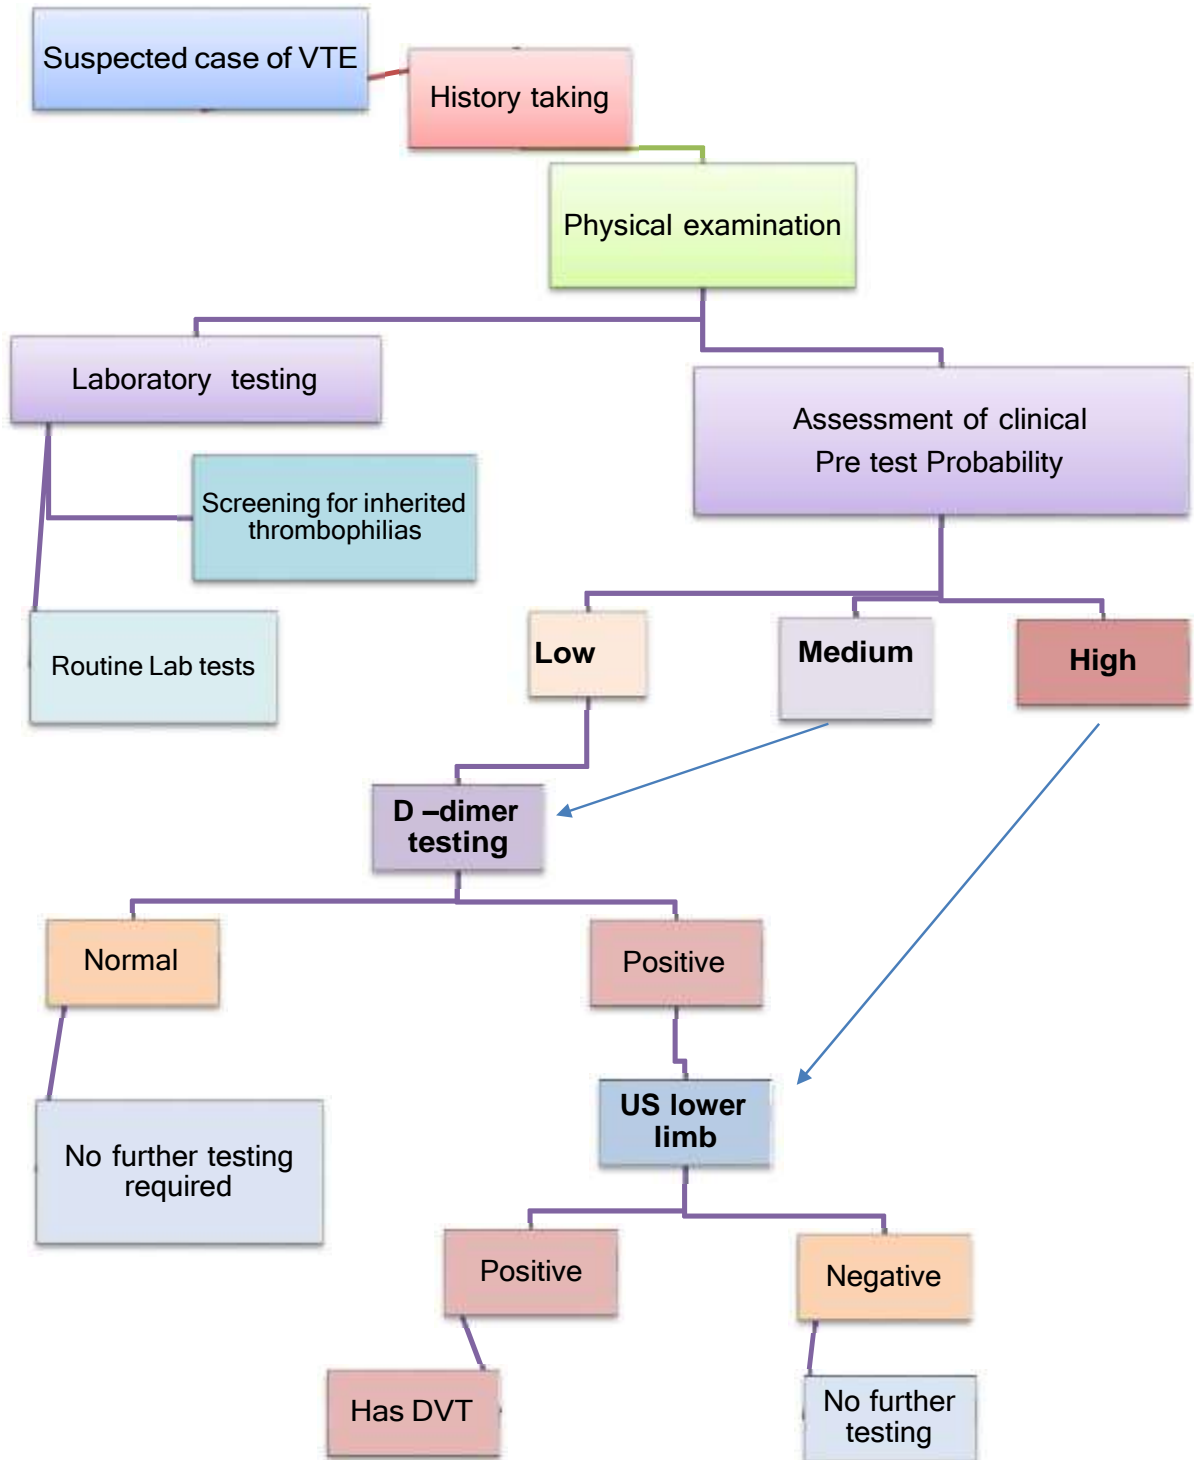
Suspected case of VTE

History taking

Physical examination

Laboratory testing

Assessment of clinical Pre test Probability

Screening for inherited thrombophilias

Routine Lab tests

Low

Medium

High

D –dimer testing

Normal

Positive

No further testing required

US lower limb

Positive

Negative

Has DVT

No further testing